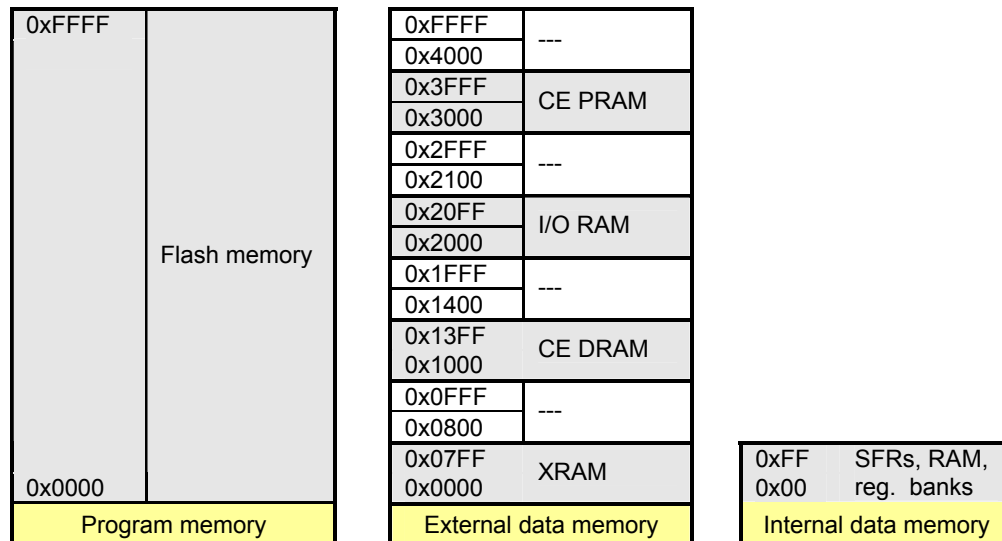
| 0xFFFF<br><br>0x0000 | Flash memory |
|---|---|
| Program memory | |

| 0xFFFF<br>0x4000 | --- |
|---|---|
| 0x3FFF<br>0x3000 | CE PRAM |
| 0x2FFF<br>0x2100 | --- |
| 0x20FF<br>0x2000 | I/O RAM |
| 0x1FFF<br>0x1400 | --- |
| 0x13FF<br>0x1000 | CE DRAM |
| 0x0FFF<br>0x0800 | --- |
| 0x07FF<br>0x0000 | XRAM |
| External data memory | |

| 0xFF<br>0x00 | SFRs, RAM,<br>reg. banks |
|---|---|
| Internal data memory | |